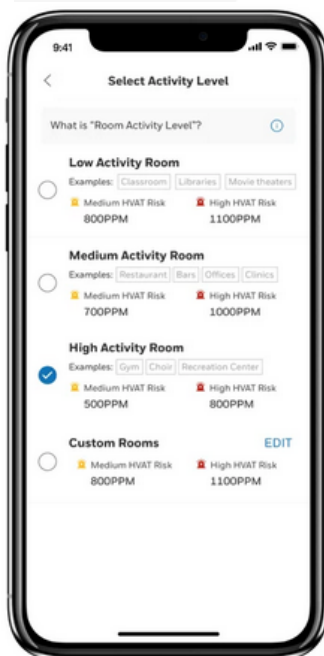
9:41

<

Select Activity Level

What is "Room Activity Level"?

Low Activity Room
Examples: Classroom Libraries Movie theaters
Medium HVAT Risk
800PPM
High HVAT Risk
1100PPM

Medium Activity Room
Examples: Restaurant Bars Offices Clinics
Medium HVAT Risk
700PPM
High HVAT Risk
1000PPM

High Activity Room
Examples: Gym Choir Recreation Center
Medium HVAT Risk
500PPM
High HVAT Risk
800PPM

Custom Rooms
EDIT
Medium HVAT Risk
800PPM
High HVAT Risk
1100PPM